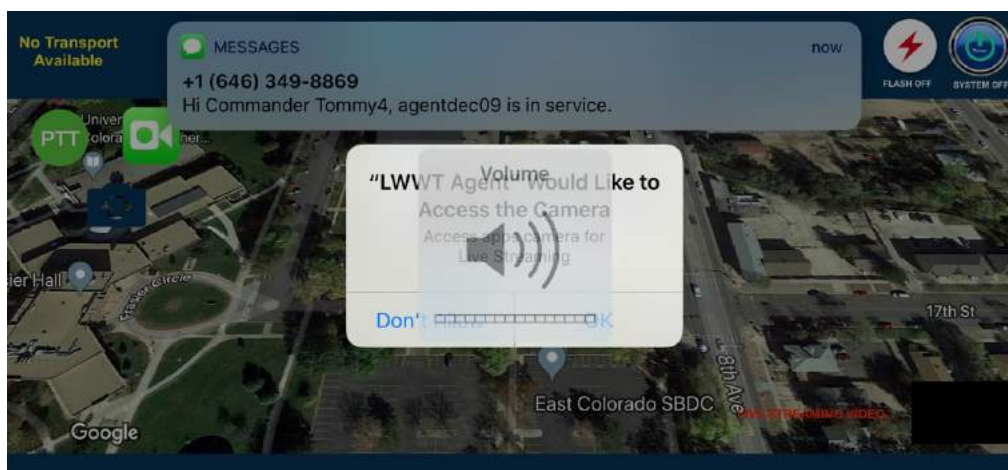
No Transport Available

MESSAGES
now
+1 (646) 349-8869
Hi Commander Tommy4, agentdec09 is in service.

FLASH OFF
SYSTEM OFF

PTT

Univer
olora
her

Volume

"LWWT Agent" Would Like to Access the Camera
Access app camera for Live Streaming

Don't Allow
OK

ier Hall
Frasier Circle

17th St
8th Ave
East Colorado SBDC
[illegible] STREAMING VIDEO

Google